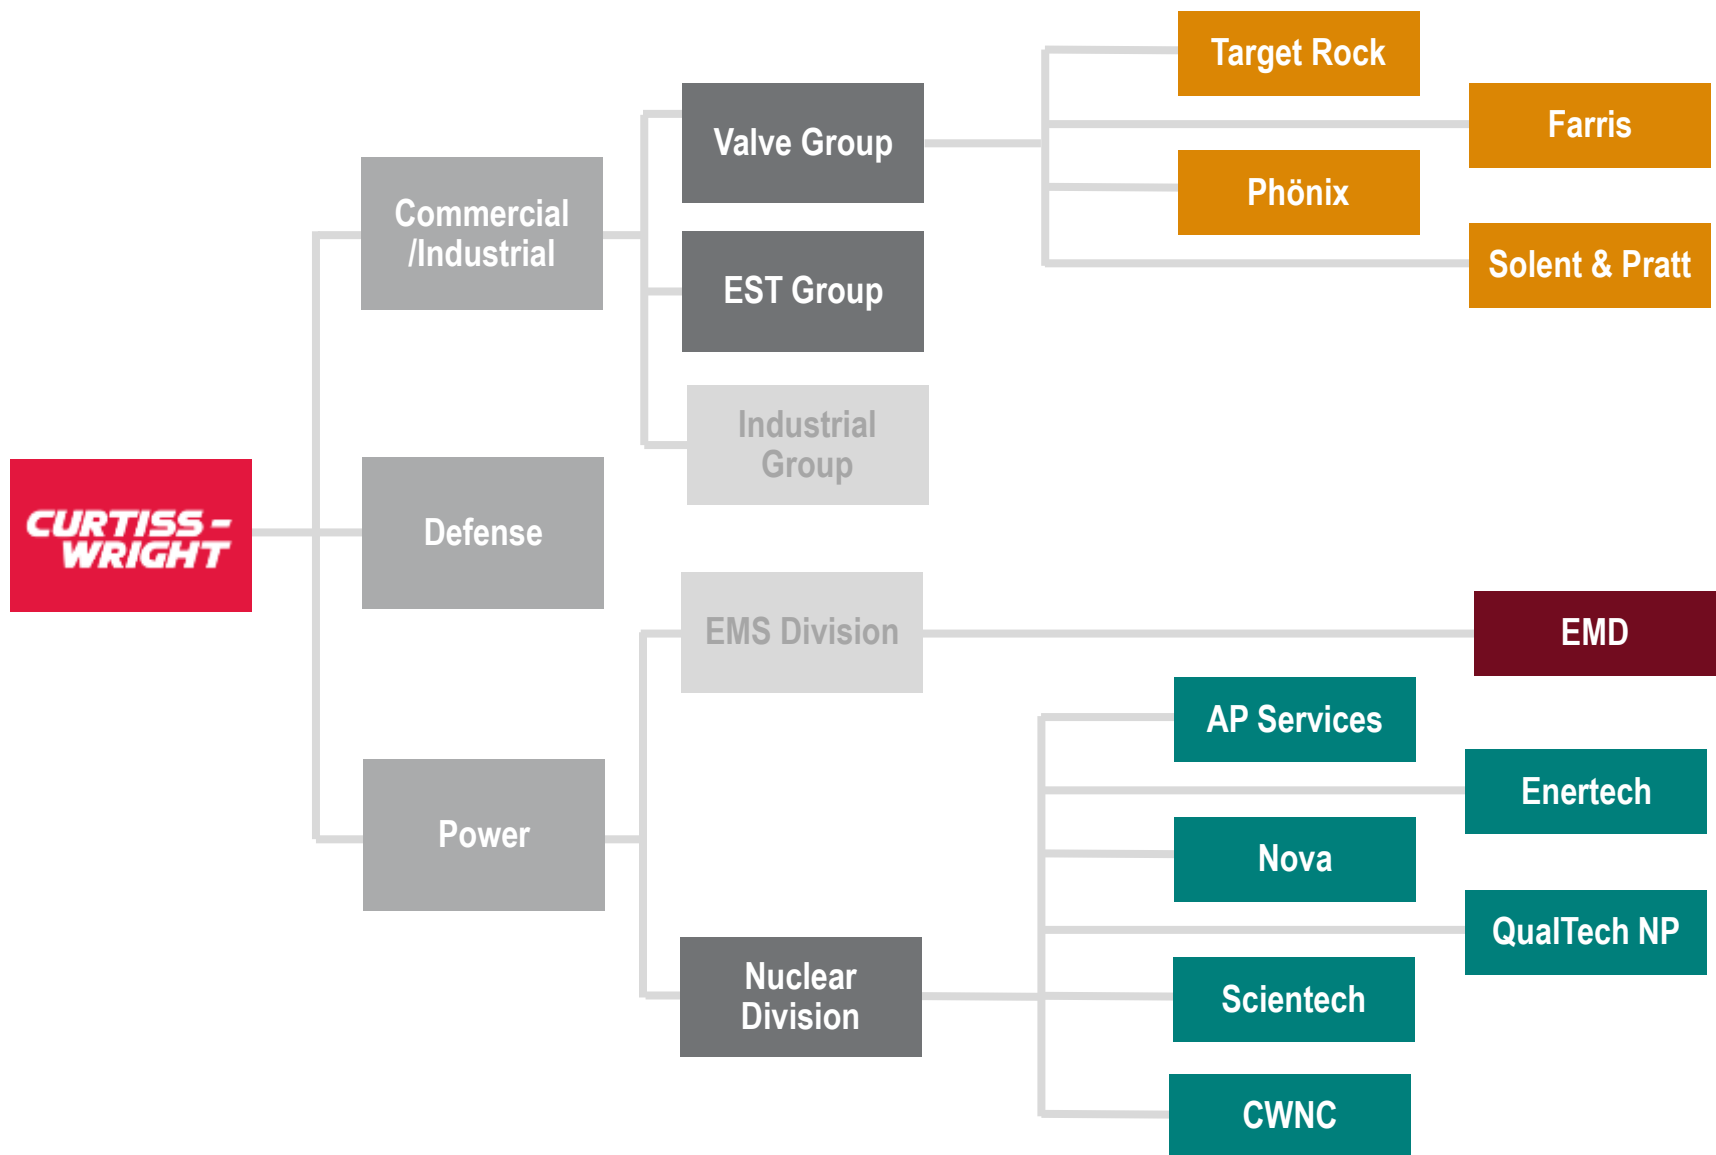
CURTISS-WRIGHT

Commercial /Industrial

Defense

Power

Valve Group

EST Group

Industrial Group

EMS Division

Nuclear Division

Target Rock

Farris

Phönix

Solent & Pratt

EMD

AP Services

Enertech

Nova

QualTech NP

Scientech

CWNC